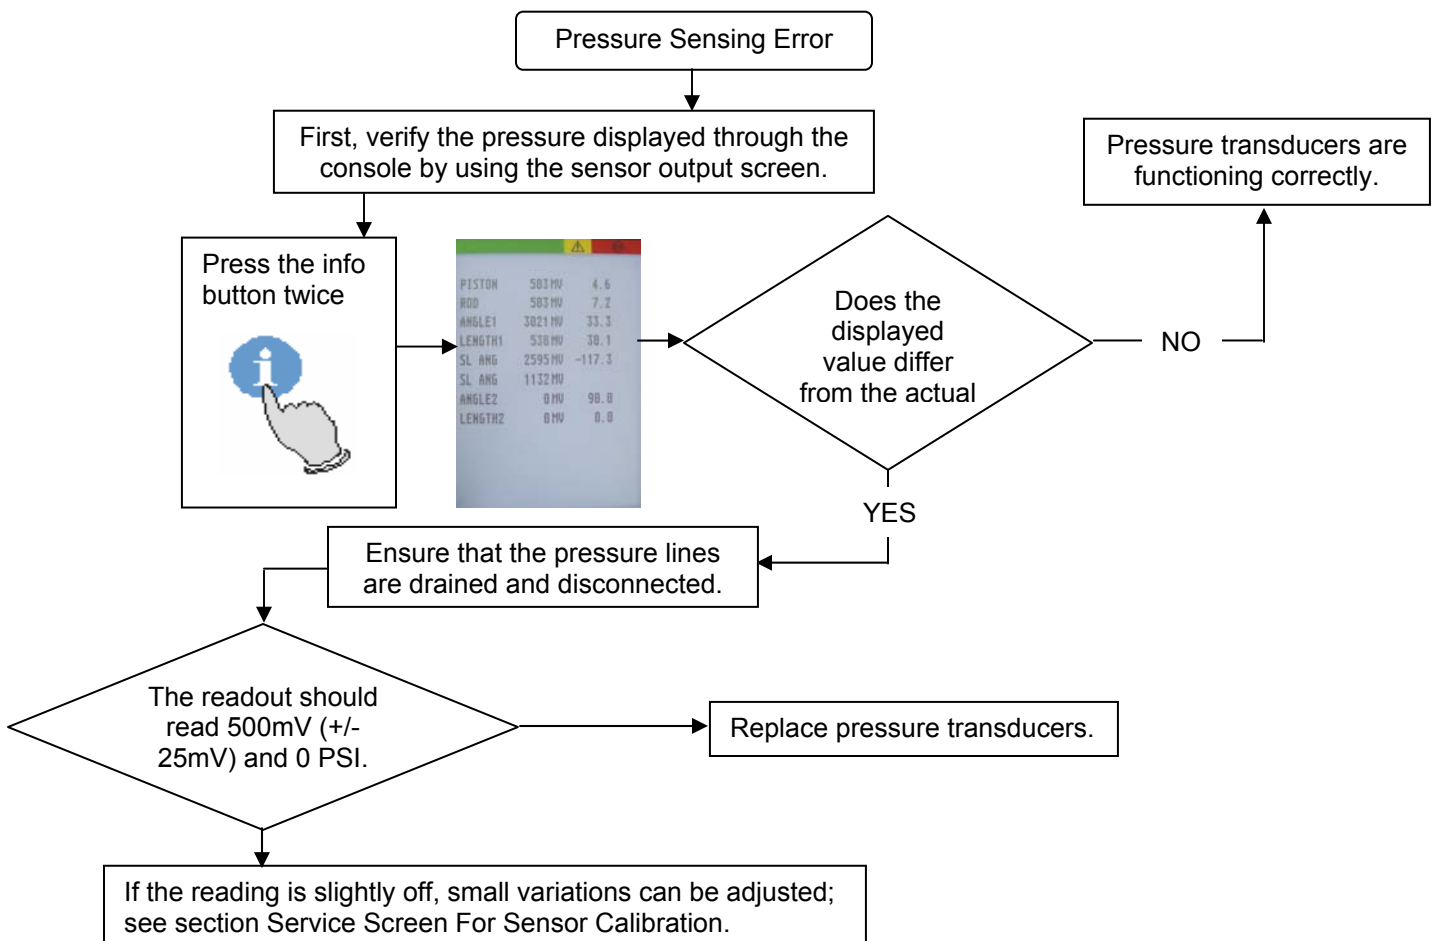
Pressure Sensing Error

First, verify the pressure displayed through the console by using the sensor output screen.

Pressure transducers are functioning correctly.

Press the info button twice

| PISTON | 503 MV | 4.6 |
|---|---|---|
| ROD | 503 MV | 7.2 |
| ANGLE1 | 3021 MV | 33.3 |
| LENGTH1 | 538 MV | 30.1 |
| SL ANG | 2595 MV | -117.3 |
| SL ANG | 1132 MV | |
| ANGLE2 | 0 MV | 90.0 |
| LENGTH2 | 0 MV | 0.0 |

Does the displayed value differ from the actual

NO

YES

Ensure that the pressure lines are drained and disconnected.

The readout should read 500mV (+/- 25mV) and 0 PSI.

Replace pressure transducers.

If the reading is slightly off, small variations can be adjusted; see section Service Screen For Sensor Calibration.